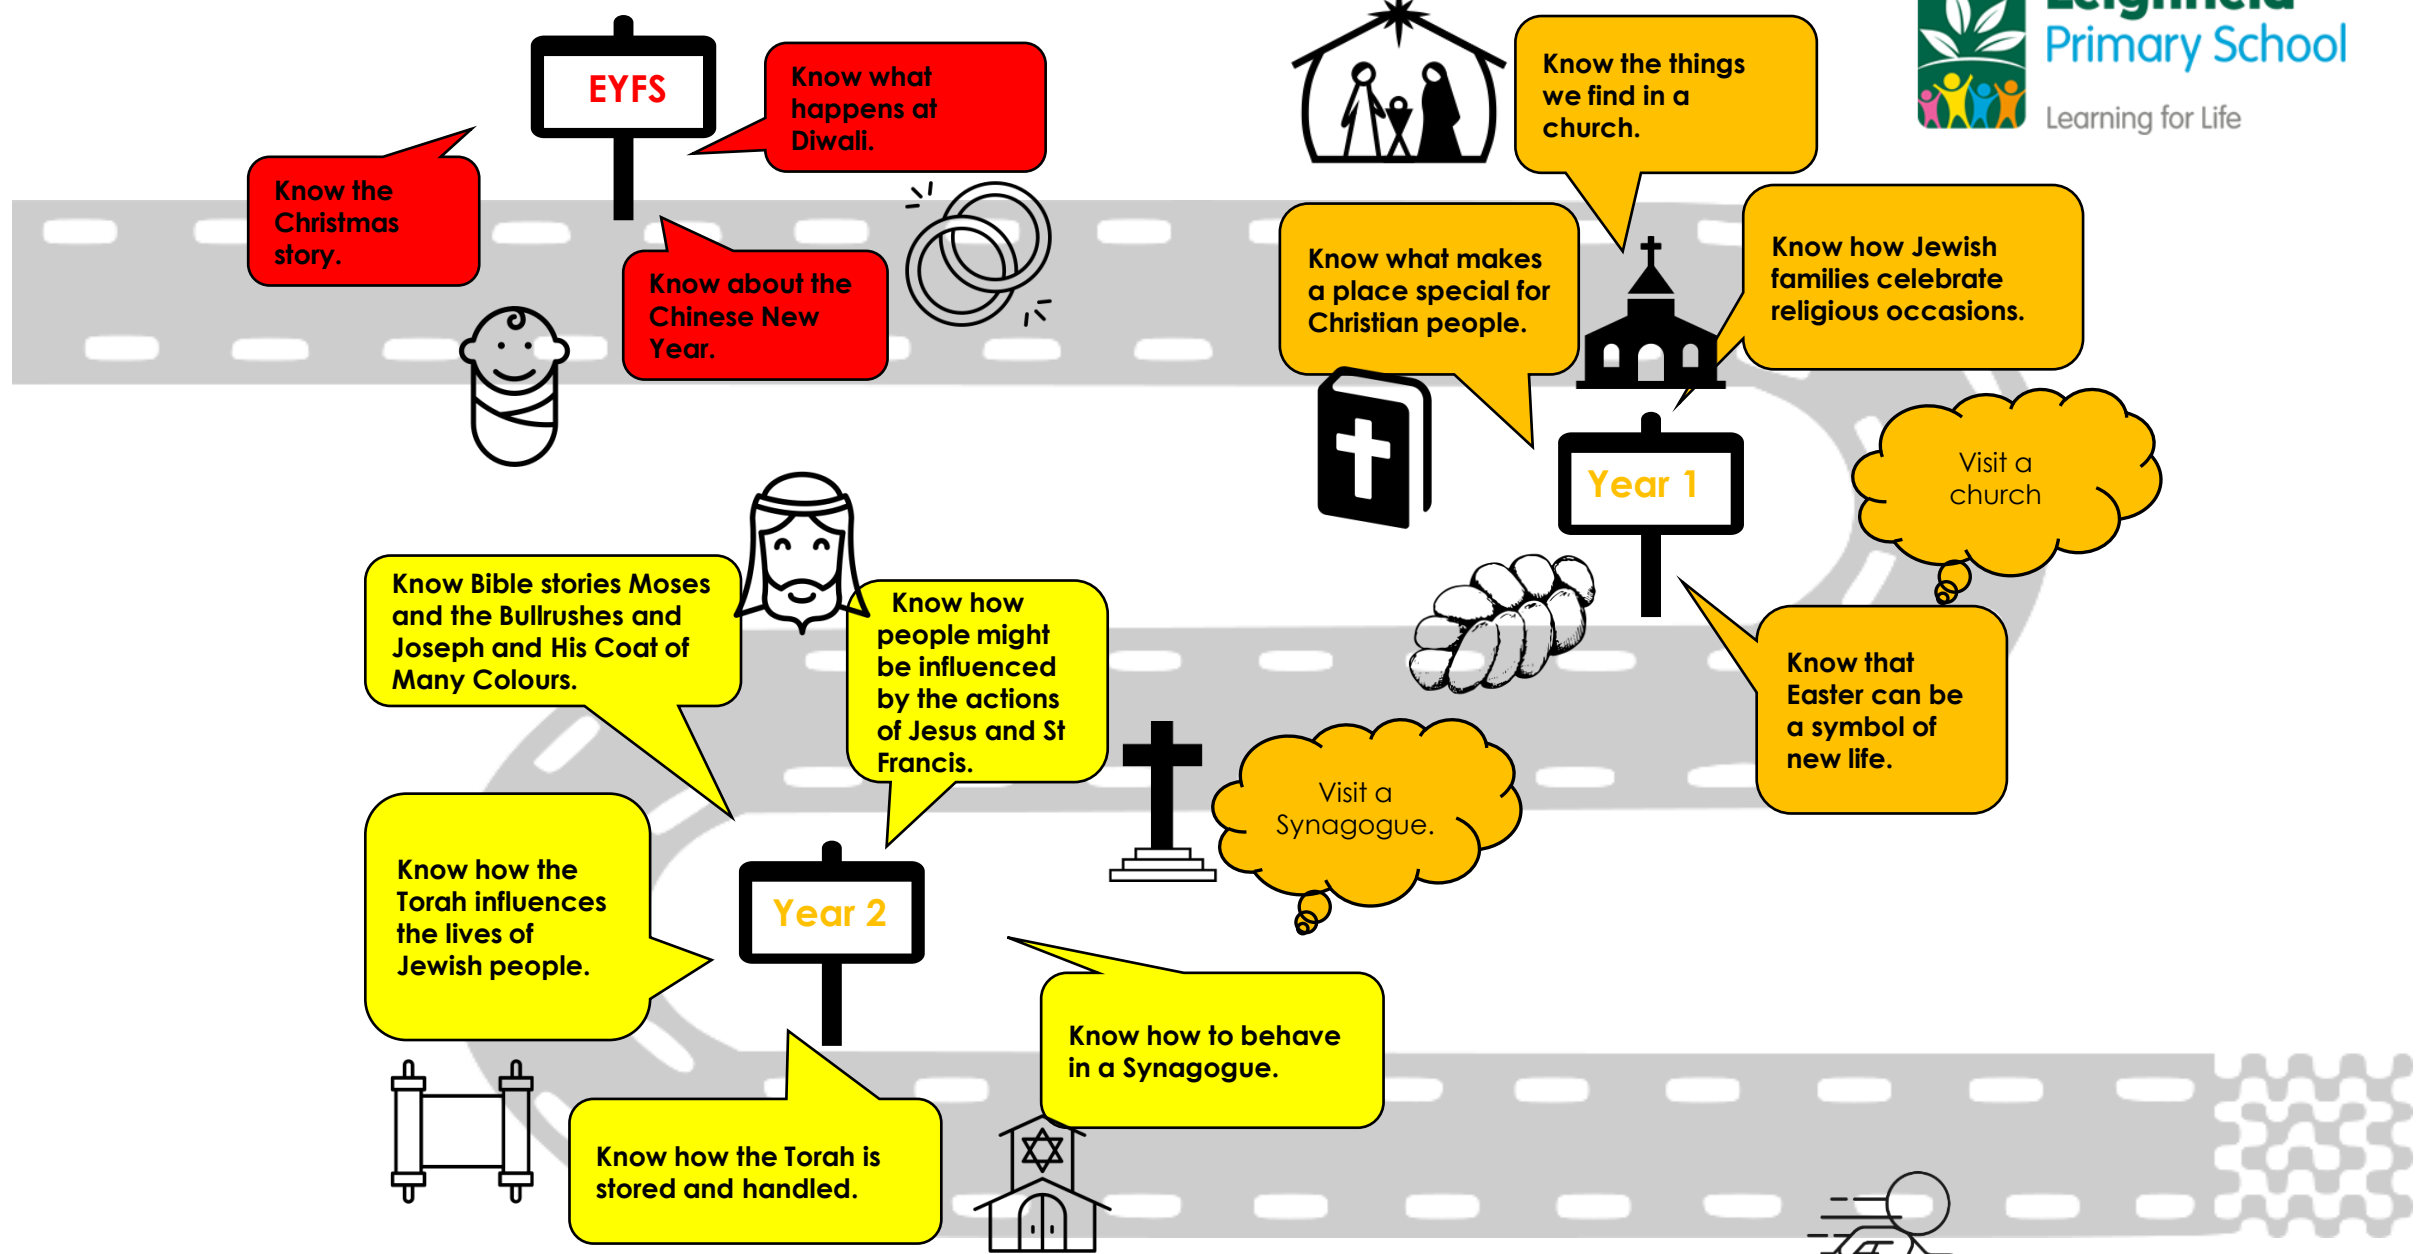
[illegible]
Primary School
Learning for Life

EYFS

Know what happens at Diwali.

Know the Christmas story.

Know about the Chinese New Year.

Know the things we find in a church.

Know what makes a place special for Christian people.

Know how Jewish families celebrate religious occasions.

Year 1

Visit a church

Know that Easter can be a symbol of new life.

Know Bible stories Moses and the Bullrushes and Joseph and His Coat of Many Colours.

Know how people might be influenced by the actions of Jesus and St Francis.

Visit a Synagogue.

Know how the Torah influences the lives of Jewish people.

Year 2

Know how to behave in a Synagogue.

Know how the Torah is stored and handled.